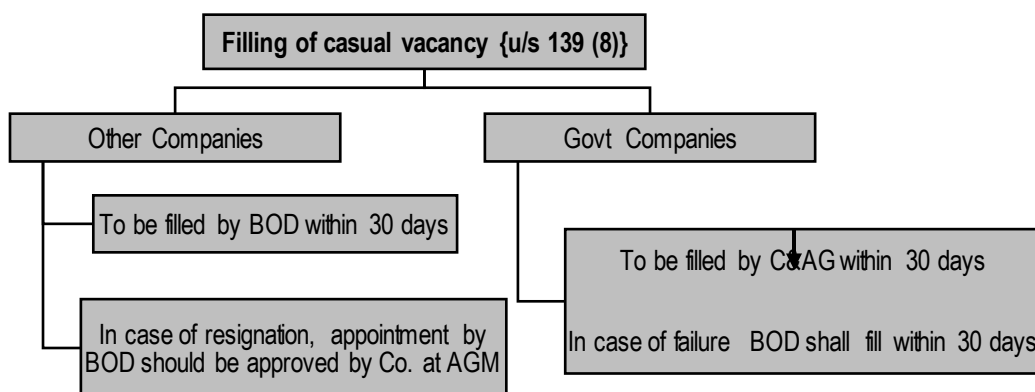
Filling of casual vacancy {u/s 139 (8)}

Other Companies

Govt Companies

To be filled by BOD within 30 days

In case of resignation, appointment by BOD should be approved by Co. at AGM

To be filled by C&AG within 30 days

In case of failure BOD shall fill within 30 days